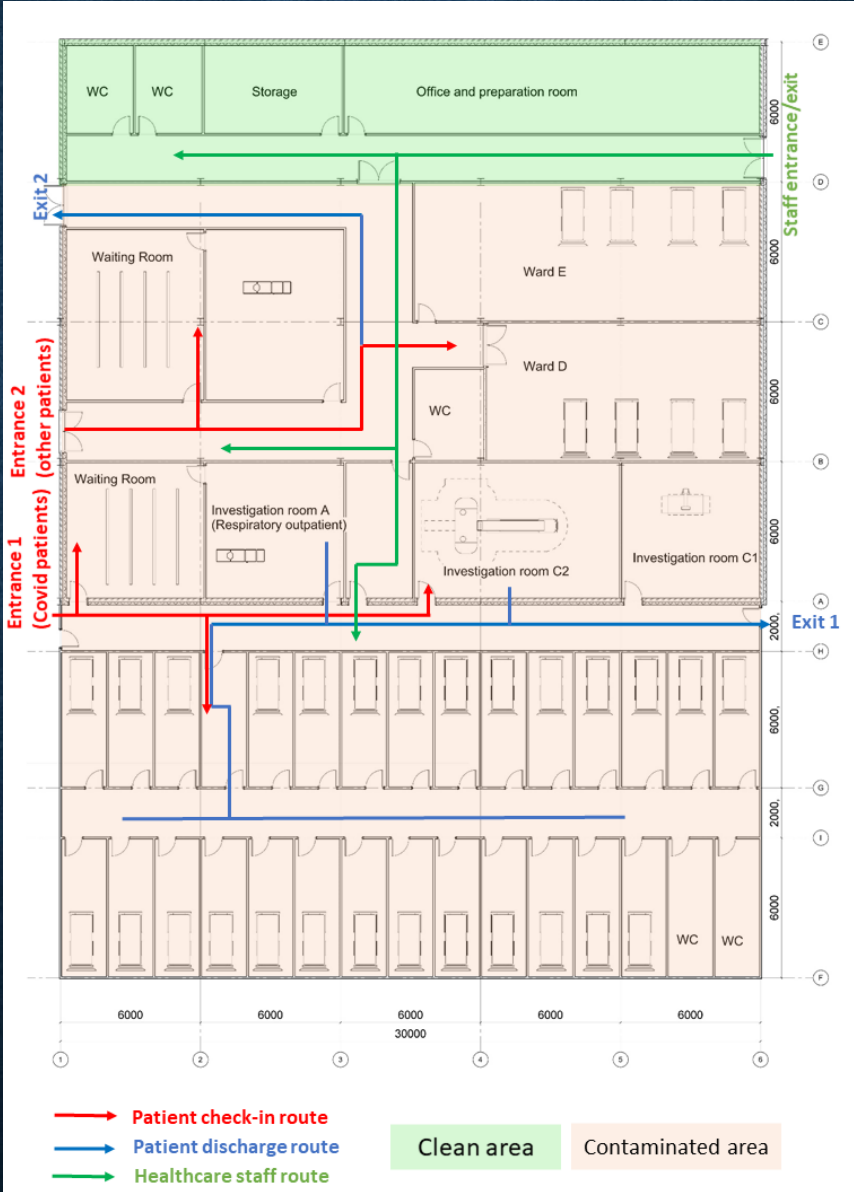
WC
WC
Storage
Office and preparation room
Staff entrance/exit
Exit 2
Waiting Room
Ward E
Ward D
WC
Entrance 2 (other patients)
Waiting Room
Investigation room A (Respiratory outpatient)
Investigation room C2
Investigation room C1
Entrance 1 (Covid patients)
Exit 1
WC
WC
6000
6000
6000
6000
6000
30000
6000
6000
6000
6000
2000
6000
2000
6000
E
D
C
B
A
H
G
I
F
1
2
3
4
5
6
Patient check-in route
Patient discharge route
Healthcare staff route
Clean area
Contaminated area